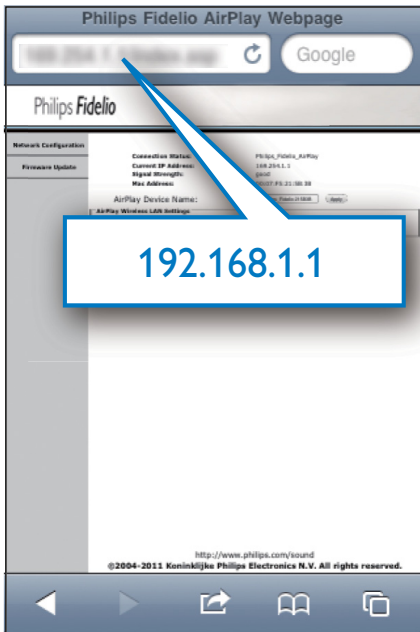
Philips Fidelio AirPlay Webpage

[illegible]

Google

Philips Fidelio

Network Configuration

Firmware Update

Connection Status:
Current IP Address:
Signal Strength:
Mac Address:

Philips_Fidelio_AirPlay
169.254.1.1
good
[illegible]

AirPlay Device Name:

Apply

AirPlay Wireless LAN Settings

192.168.1.1

http://www.philips.com/sound
©2004-2011 Koninklijke Philips Electronics N.V. All rights reserved.